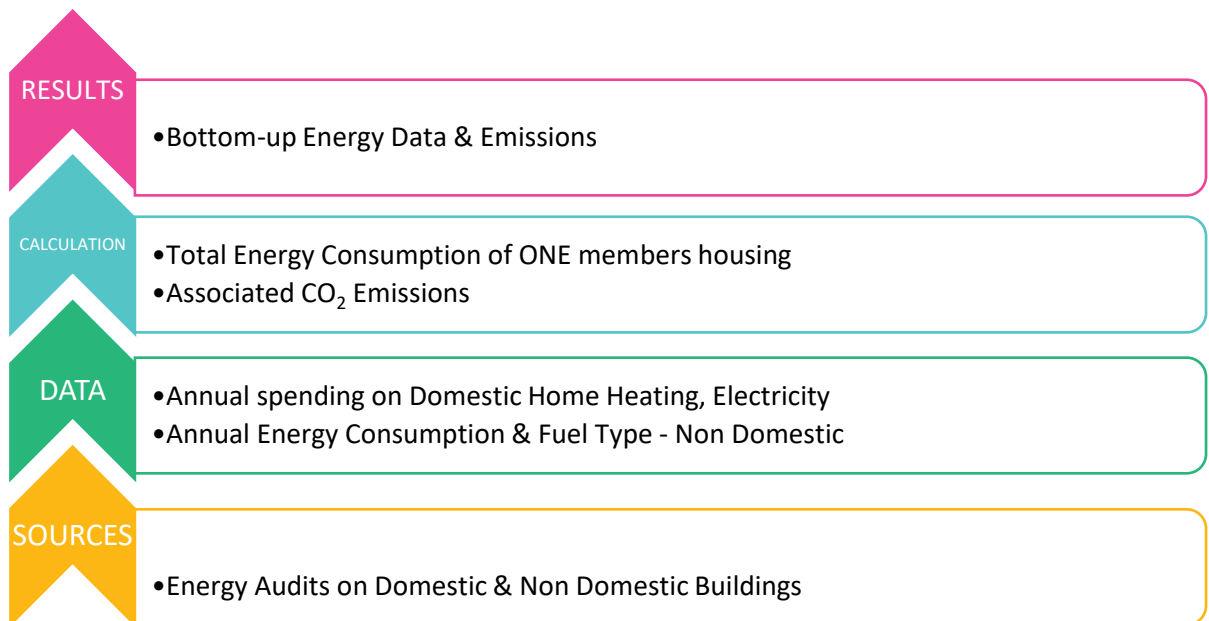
RESULTS

•Bottom-up Energy Data & Emissions

CALCULATION

•Total Energy Consumption of ONE members housing
•Associated $CO_2$ Emissions

DATA

•Annual spending on Domestic Home Heating, Electricity
•Annual Energy Consumption & Fuel Type - Non Domestic

SOURCES

•Energy Audits on Domestic & Non Domestic Buildings